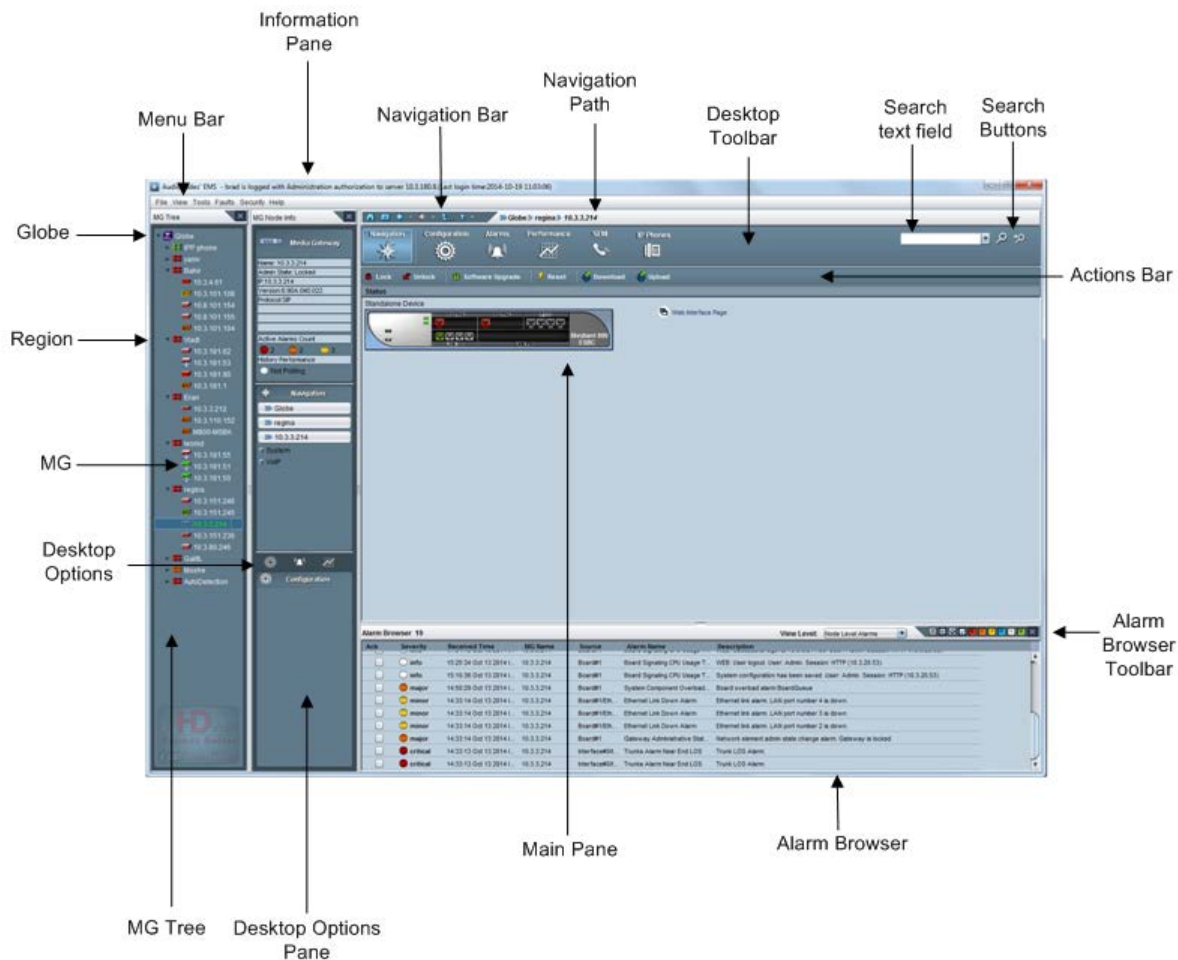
Information Pane

Menu Bar

Navigation Bar

Navigation Path

Desktop Toolbar

Search text field

Search Buttons

Globe

Region

MG

Desktop Options

Actions Bar

Alarm Browser Toolbar

MG Tree

Desktop Options Pane

Main Pane

Alarm Browser

AudioCodes' EMS - brad is logged with Administration authorization to server 10.3.180.9 Last login time:2014-10-19 11:03:06

File View Tools Faults Security Help

MG Tree

MG Node Info

Globe > regina > 10.3.3.214

Globe
IPP phone
Bahr
Vladi
Eran
leonid
regina
AutoDetection

Media Gateway

Name: 10.3.3.214
Admin State: Locked
IP:10.3.3.214
Protocol:SIP

Active Alarms Count
History Performance
Not Polling

Navigation
Globe
regina
10.3.3.214
System
VoIP

Configuration

Navigation Configuration Alarms Performance SEM IP Phones

Lock Unlock Software Upgrade Reset Download Upload

Status

Standalone Device

Web Interface Page

Alarm Browser 10

View Level: Node Level Alarms

| Ack | Severity | Received Time | MG Name | Source | Alarm Name | Description |
|---|---|---|---|---|---|---|
| | info | 15:25:34 Oct 13 2014 | 10.3.3.214 | Board#1 | Board Signaling CPU Usage T... | WEB: User logout. User: Admin. Session: HTTP (10.3.20.53) |
| | info | 15:16:36 Oct 13 2014 | 10.3.3.214 | Board#1 | Board Signaling CPU Usage T... | System configuration has been saved. User: Admin. Session: HTTP (10.3.20.53) |
| | major | 14:50:29 Oct 13 2014 | 10.3.3.214 | Board#1 | System Component Overload... | Board overload alarm BoardQueue |
| | minor | 14:33:14 Oct 13 2014 | 10.3.3.214 | Board#1/Eth... | Ethernet Link Down Alarm | Ethernet link alarm. LAN port number 4 is down. |
| | minor | 14:33:14 Oct 13 2014 | 10.3.3.214 | Board#1/Eth... | Ethernet Link Down Alarm | Ethernet link alarm. LAN port number 3 is down. |
| | minor | 14:33:14 Oct 13 2014 | 10.3.3.214 | Board#1/Eth... | Ethernet Link Down Alarm | Ethernet link alarm. LAN port number 2 is down. |
| | major | 14:33:14 Oct 13 2014 | 10.3.3.214 | Board#1 | Gateway Administrative Stat... | Network element admin state change alarm. Gateway is locked |
| | critical | 14:33:13 Oct 13 2014 | 10.3.3.214 | Interface#0/... | Trunks Alarm Near End LOS | Trunk LOS Alarm |
| | critical | 14:33:13 Oct 13 2014 | 10.3.3.214 | Interface#0/... | Trunks Alarm Near End LOS | Trunk LOS Alarm |